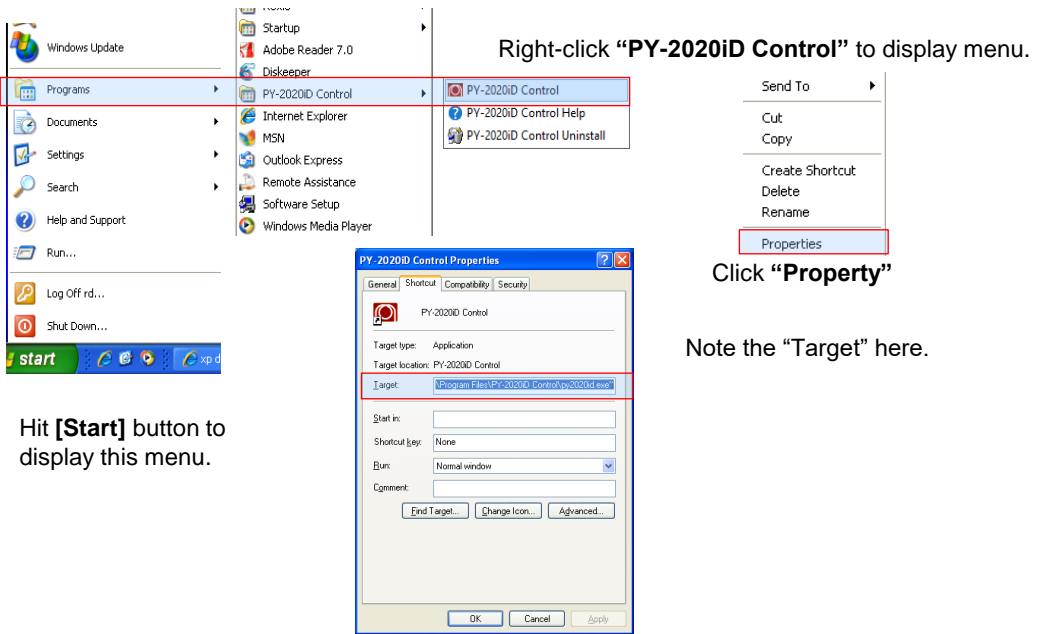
Windows Update

Programs

Documents

Settings

Search

Help and Support

Run...

Log Off rd...

Shut Down...

start

xp d

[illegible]

Startup

Adobe Reader 7.0

Diskeeper

PY-2020iD Control

Internet Explorer

MSN

Outlook Express

Remote Assistance

Software Setup

Windows Media Player

PY-2020iD Control

PY-2020iD Control Help

PY-2020iD Control Uninstall

Right-click **"PY-2020iD Control"** to display menu.

Send To

Cut

Copy

Create Shortcut

Delete

Rename

Properties

Click **"Property"**

Note the "Target" here.

PY-2020iD Control Properties

General | Shortcut | Compatibility | Security

PY-2020iD Control

Target type: Application

Target location: PY-2020iD Control

Target: \Program Files\PY-2020iD Control\py2020id.exe"

Start in:

Shortcut key: None

Run: Normal window

Comment:

Find Target... | Change Icon... | Advanced...

OK | Cancel | Apply

Hit **[Start]** button to display this menu.